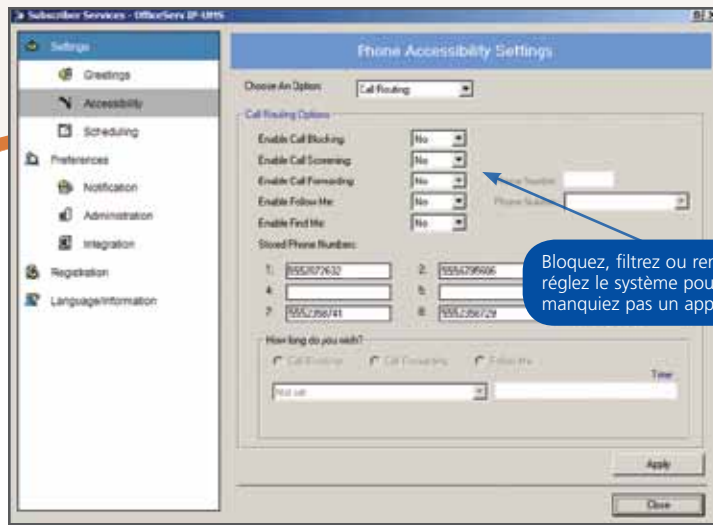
Subscriber Services - OfficeServ IP-UMS

Settings
Greetings
Accessibility
Scheduling
Preferences
Notification
Administration
Integration
Registration
Language/Information

Phone Accessibility Settings

Choose An Option: Call Routing

Call Routing Options
Enable Call Blocking No
Enable Call Screening No
Enable Call Forwarding No
Enable Follow Me No
Enable Find Me No
Phone Number
Phone Number
Stored Phone Numbers:
1. 5552072632
2. 5556295606
4.
5.
7. 5552356741
8. 555235672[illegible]

How long do you wish?
Call Blocking
Call Forwarding
Follow Me
Time
Not set

Apply
Close

Bloquez, filtrez ou ren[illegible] réglez le système pou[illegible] manquiez pas un app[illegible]